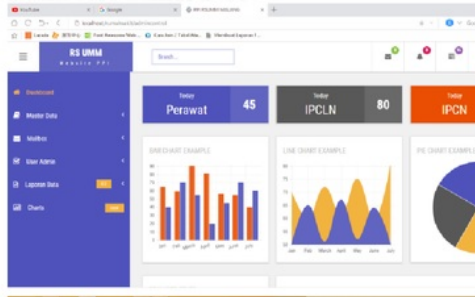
YouTube
Google
RS UMM
localhost/
RS UMM
Website PPI
Search...
Dashboard
Master Data
Matrixs
User Admin
Laporan Data
Charts
Today
Perawat
45
Today
IPCLN
80
Today
IPCN
BAR CHART EXAMPLE
LINE CHART EXAMPLE
PIE CHART EXAMPLE